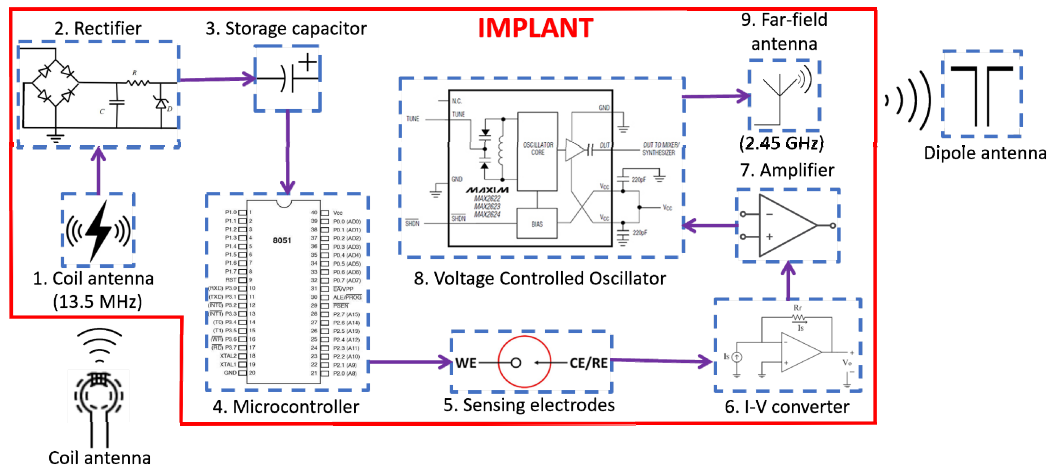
2. Rectifier

3. Storage capacitor

IMPLANT

9. Far-field antenna

(2.45 GHz)

Dipole antenna

R
C
D

1. Coil antenna (13.5 MHz)

N.C.
TUNE
GND
SHDN
OSCILLATOR CORE
BIAS
OUT
OUT TO MIXER/ SYNTHESIZER
VCC
220pF
MAXIM
MAX2622
MAX2623
MAX2624

8. Voltage Controlled Oscillator

7. Amplifier

8051

P1.0 1
P1.1 2
P1.2 3
P1.3 4
P1.4 5
P1.5 6
P1.6 7
P1.7 8
RST 9
(RXD) P3.0 10
(TXD) P3.1 11
(INT0) P3.2 12
(INT1) P3.3 13
(T0) P3.4 14
(T1) P3.5 15
(WR) P3.6 16
(RD) P3.7 17
XTAL2 18
XTAL1 19
GND 20
40 Vcc
39 P0.0 (AD0)
38 P0.1 (AD1)
37 P0.2 (AD2)
36 P0.3 (AD3)
35 P0.4 (AD4)
34 P0.5 (AD5)
33 P0.6 (AD6)
32 P0.7 (AD7)
31 EA/VPP
30 ALE/PROG
29 PSEN
28 P2.7 (A15)
27 P2.6 (A14)
26 P2.5 (A13)
25 P2.4 (A12)
24 P2.3 (A11)
23 P2.2 (A10)
22 P2.1 (A9)
21 P2.0 (A8)

4. Microcontroller

WE
CE/RE

5. Sensing electrodes

Rf
Is
Is

6. I-V converter

Coil antenna